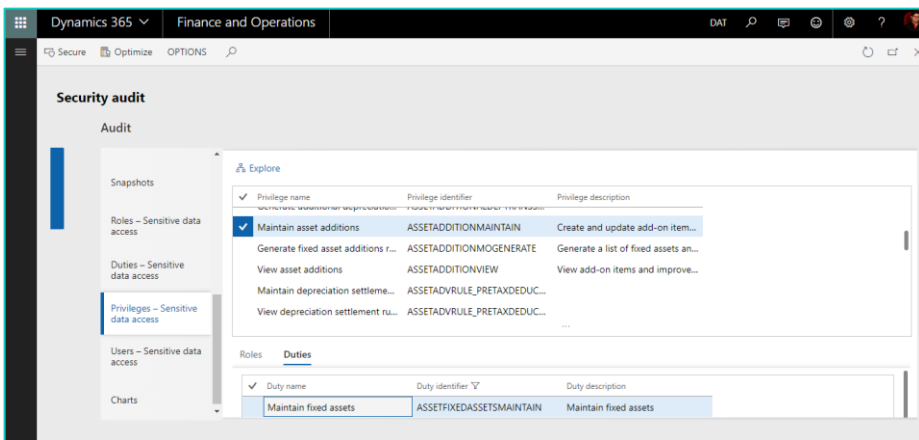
Dynamics 365 ⌄ Finance and Operations DAT ?

Secure Optimize OPTIONS

Security audit

Audit

Snapshots

Roles – Sensitive data access

Duties – Sensitive data access

Privileges – Sensitive data access

Users – Sensitive data access

Charts

Explore

| ✓ | Privilege name | Privilege identifier | Privilege description |
|---|---|---|---|
| | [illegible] | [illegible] | |
| ✓ | Maintain asset additions | ASSETADDITIONMAINTAIN | Create and update add-on item... |
| | Generate fixed asset additions r... | ASSETADDITIONMOGENERATE | Generate a list of fixed assets an... |
| | View asset additions | ASSETADDITIONVIEW | View add-on items and improve... |
| | Maintain depreciation settleme... | ASSETADVRULE_PRETAXDEDUC... | |
| | View depreciation settlement ru... | ASSETADVRULE_PRETAXDEDUC... | |

Roles Duties

| ✓ | Duty name | Duty identifier | Duty description |
|---|---|---|---|
| | Maintain fixed assets | ASSETFIXEDASSETSMAINTAIN | Maintain fixed assets |